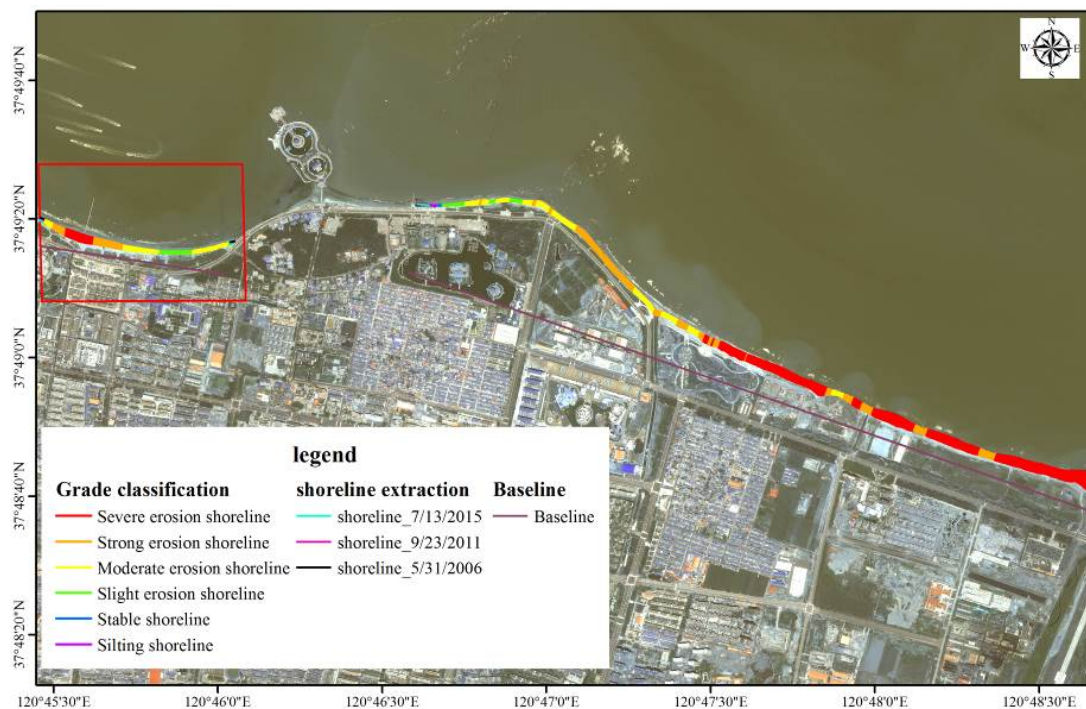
37°49'40"N
37°49'20"N
37°49'0"N
37°48'40"N
37°48'20"N

N
W E
S

legend

| Grade classification | shoreline extraction | Baseline |
|---|---|---|
| Severe erosion shoreline | shoreline_7/13/2015 | Baseline |
| Strong erosion shoreline | shoreline_9/23/2011 | |
| Moderate erosion shoreline | shoreline_5/31/2006 | |
| Slight erosion shoreline | | |
| Stable shoreline | | |
| Silting shoreline | | |

120°45'30"E 120°46'0"E 120°46'30"E 120°47'0"E 120°47'30"E 120°48'0"E 120°48'30"E